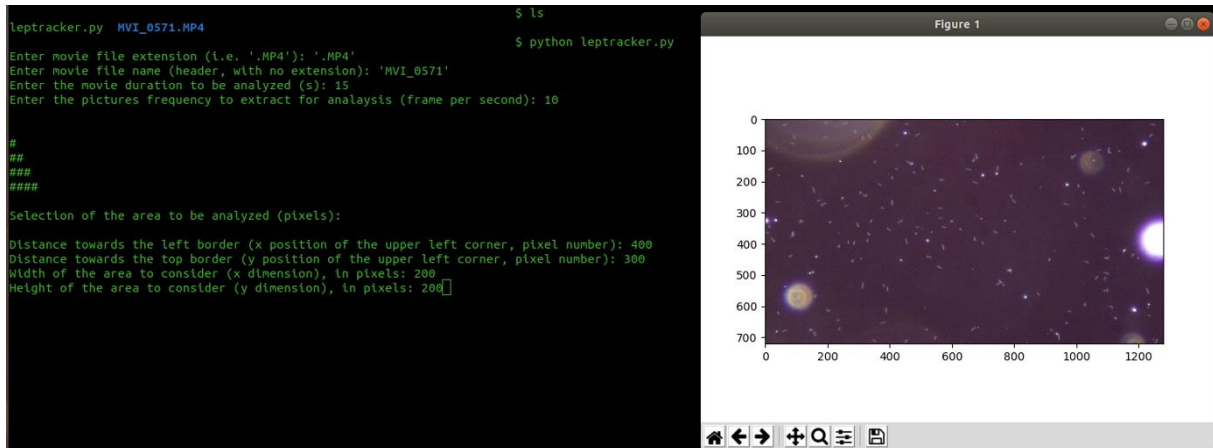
$ ls
leptracker.py MVI_0571.MP4
$ python leptracker.py
Enter movie file extension (i.e. '.MP4'): '.MP4'
Enter movie file name (header, with no extension): 'MVI_0571'
Enter the movie duration to be analyzed (s): 15
Enter the pictures frequency to extract for analaysis (frame per second): 10

#
##
###
####

Selection of the area to be analyzed (pixels):

Distance towards the left border (x position of the upper left corner, pixel number): 400
Distance towards the top border (y position of the upper left corner, pixel number): 300
Width of the area to consider (x dimension), in pixels: 200
Height of the area to consider (y dimension), in pixels: 200

Figure 1

0
100
200
300
400
500
600
700
0 200 400 600 800 1000 1200